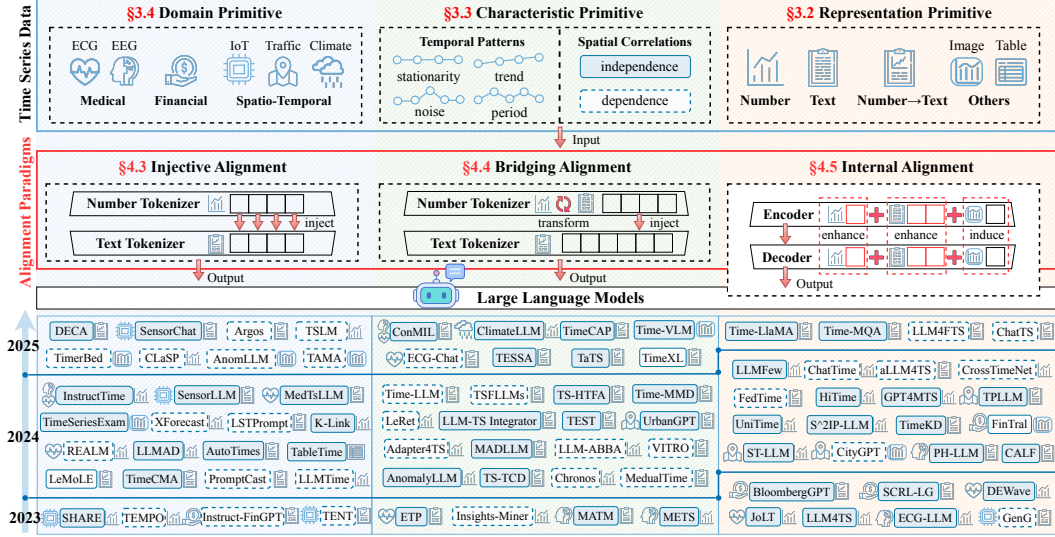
Time Series Data

§3.4 Domain Primitive

ECG EEG Medical
Financial
IoT Traffic Climate Spatio-Temporal

§3.3 Characteristic Primitive

Temporal Patterns
stationarity trend
noise period

Spatial Correlations
independence
dependence

§3.2 Representation Primitive

Number Text Number→Text Image Table Others

Input

Alignment Paradigms

§4.3 Injective Alignment

Number Tokenizer
inject
Text Tokenizer

§4.4 Bridging Alignment

Number Tokenizer
transform inject
Text Tokenizer

§4.5 Internal Alignment

Encoder
enhance enhance induce
Decoder

Output Output Output

Large Language Models

2025

DECA SensorChat Argos TSLM
TimerBed CLaSP AnomLLM TAMA
ConMIL ClimateLLM TimeCAP Time-VLM
ECG-Chat TESSA TaTS TimeXL
Time-LlaMA Time-MQA LLM4FTS ChatTS

2024

InstructTime SensorLLM MedTsLLM
TimeSeriesExam XForecast LSTPrompt K-Link
REALM LLMAD AutoTimes TableTime
LeMoLE TimeCMA PromptCast LLMTime
Time-LLM TSFLLMs TS-HTFA Time-MMD
LeRet LLM-TS Integrator TEST UrbanGPT
Adapter4TS MADLLM LLM-ABBA VITRO
AnomalyLLM TS-TCD Chronos MedualTime
LLMFew ChatTime aLLM4TS CrossTimeNet
FedTime HiTime GPT4MTS TPLLM
UniTime S^2IP-LLM TimeKD FinTral
ST-LLM CityGPT PH-LLM CALF

2023

SHARE TEMPO Instruct-FinGPT TENT
ETP Insights-Miner MATM METS
BloombergGPT SCRL-LG DEWave
JoLT LLM4TS ECG-LLM GenG